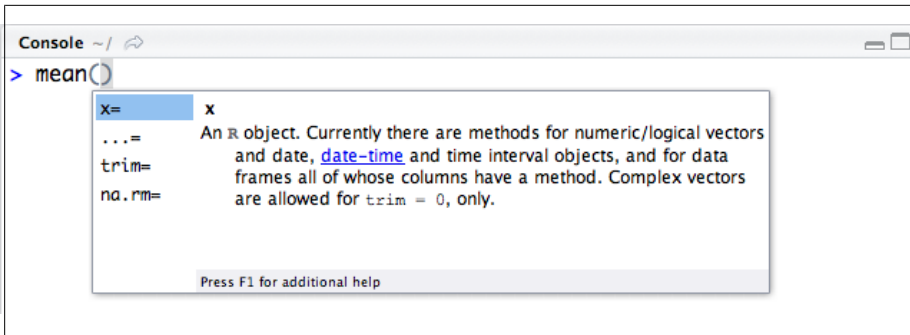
Console ~/

> mean()

x=
...=
trim=
na.rm=

x

An R object. Currently there are methods for numeric/logical vectors and date, date-time and time interval objects, and for data frames all of whose columns have a method. Complex vectors are allowed for trim = 0, only.

Press F1 for additional help